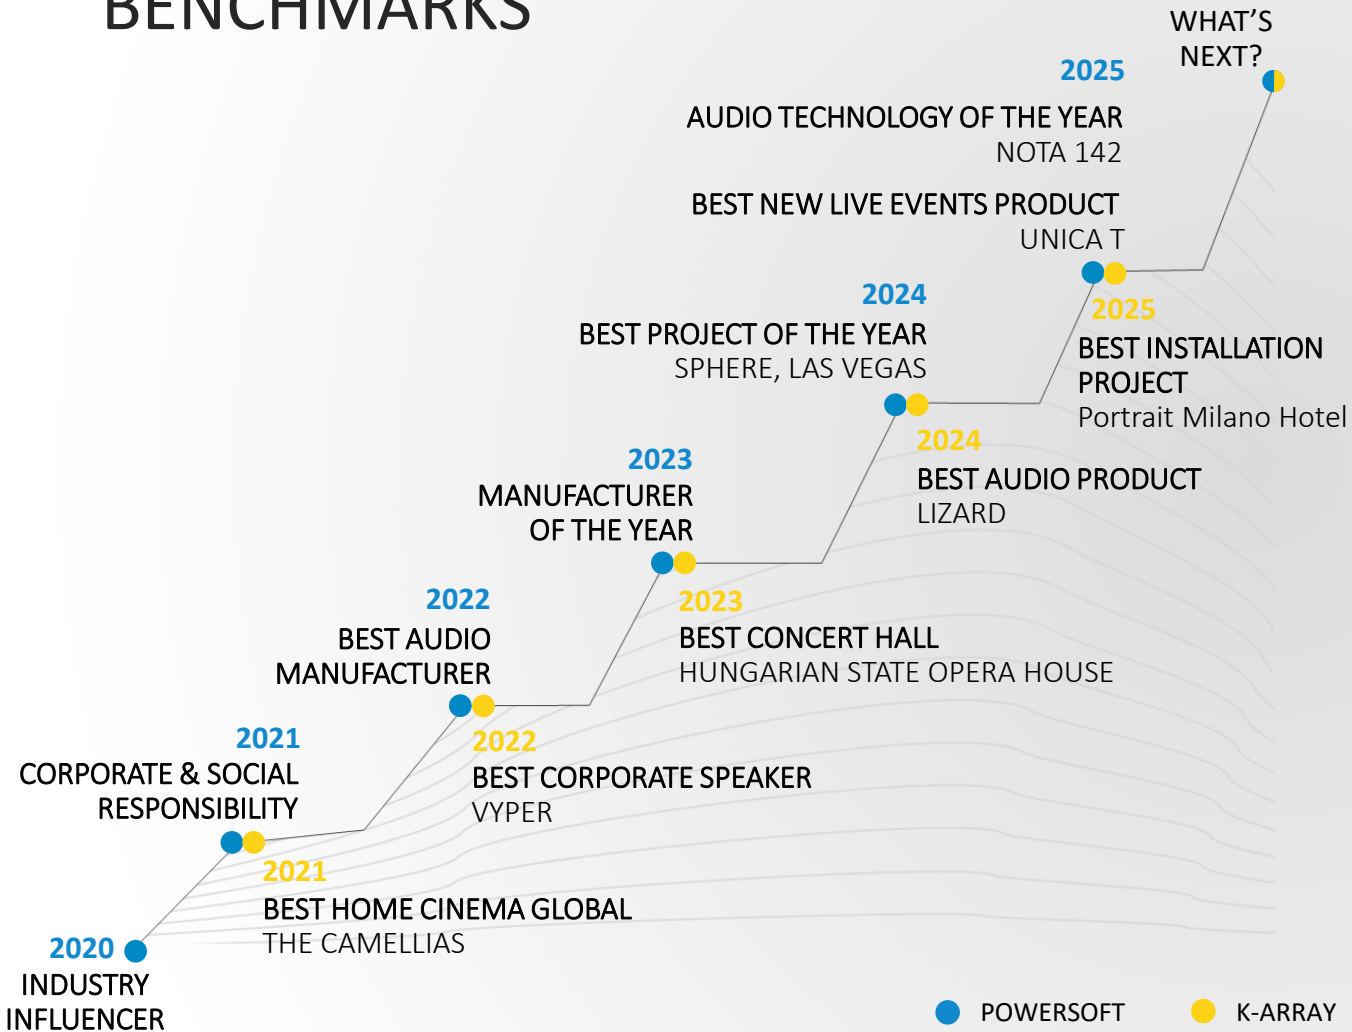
BENCHMARKS

WHAT'S NEXT?

2025
AUDIO TECHNOLOGY OF THE YEAR
NOTA 142

BEST NEW LIVE EVENTS PRODUCT
UNICA T

2025
BEST INSTALLATION PROJECT
Portrait Milano Hotel

2024
BEST PROJECT OF THE YEAR
SPHERE, LAS VEGAS

2024
BEST AUDIO PRODUCT
LIZARD

2023
MANUFACTURER OF THE YEAR

2023
BEST CONCERT HALL
HUNGARIAN STATE OPERA HOUSE

2022
BEST AUDIO MANUFACTURER

2022
BEST CORPORATE SPEAKER
VYPER

2021
CORPORATE & SOCIAL RESPONSIBILITY

2021
BEST HOME CINEMA GLOBAL
THE CAMELLIAS

2020
INDUSTRY INFLUENCER

POWERSOFT
K-ARRAY